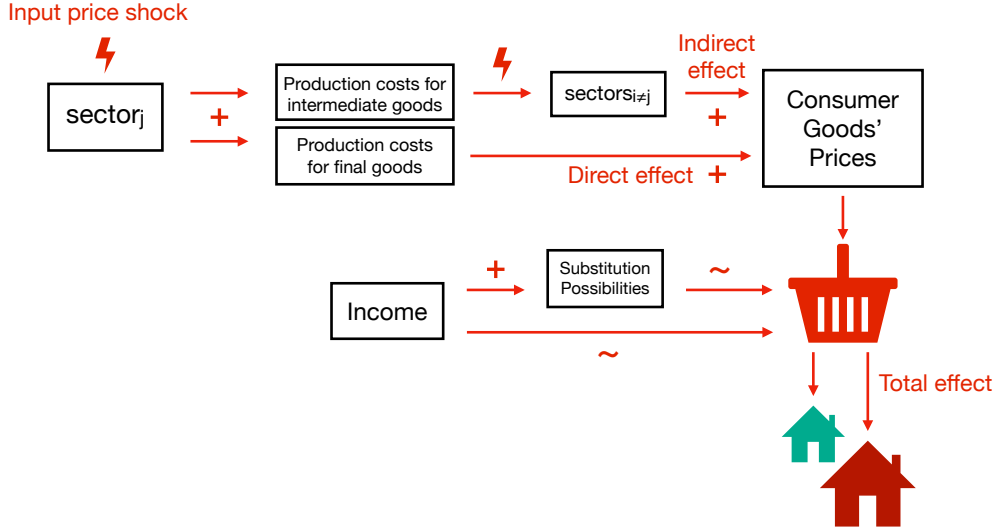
Input price shock

sector$_j$

+

Production costs for intermediate goods

Production costs for final goods

sectors$_{i \neq j}$

Indirect effect

+

Consumer Goods' Prices

Direct effect +

Income

+

Substitution Possibilities

~

~

Total effect